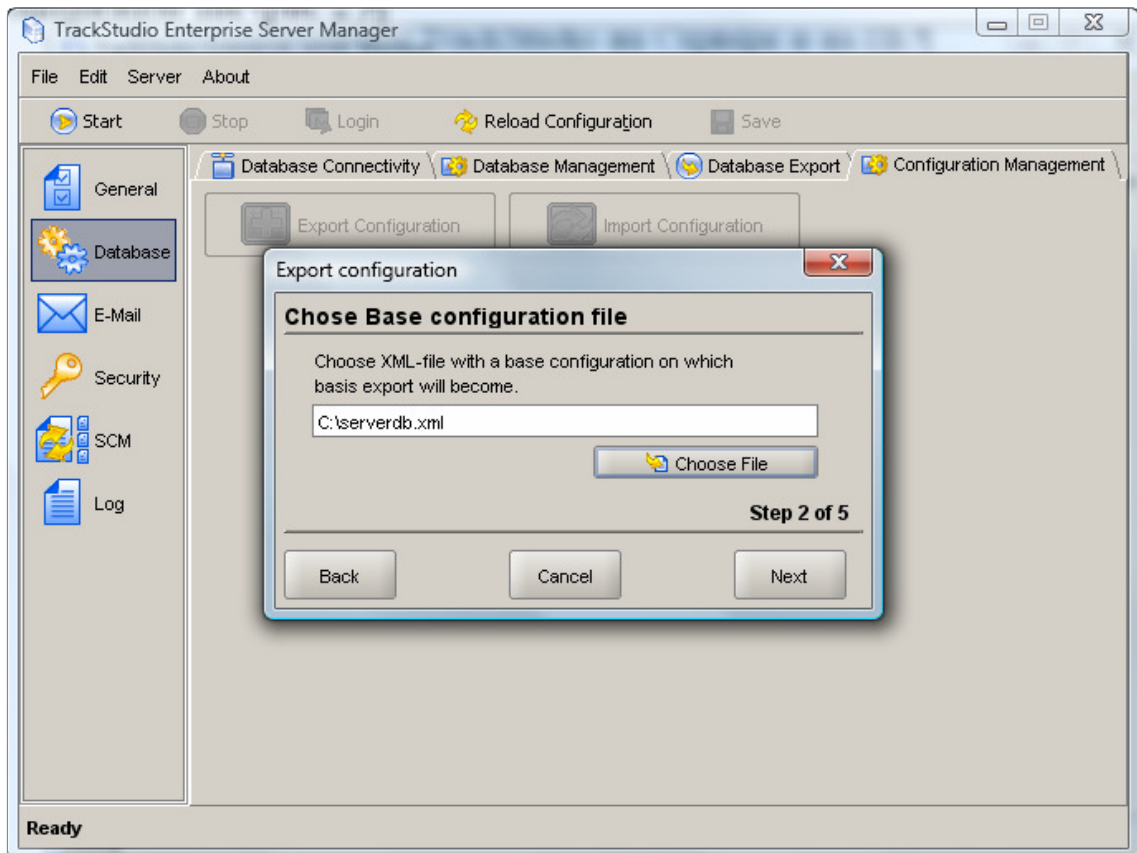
TrackStudio Enterprise Server Manager

File Edit Server About

Start Stop Login Reload Configuration Save

General
Database
E-Mail
Security
SCM
Log

Database Connectivity Database Management Database Export Configuration Management

Export Configuration Import Configuration

Export configuration

Chose Base configuration file

Choose XML-file with a base configuration on which basis export will become.

C:\serverdb.xml

Choose File

Step 2 of 5

Back Cancel Next

Ready